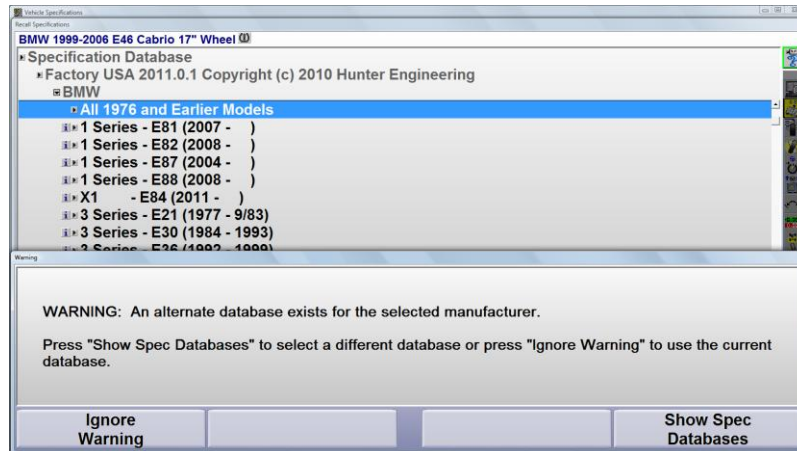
Vehicle Specifications
Recall Specifications
BMW 1999-2006 E46 Cabrio 17" Wheel
Specification Database
Factory USA 2011.0.1 Copyright (c) 2010 Hunter Engineering
BMW
All 1976 and Earlier Models
1 Series - E81 (2007 - )
1 Series - E82 (2008 - )
1 Series - E87 (2004 - )
1 Series - E88 (2008 - )
X1 - E84 (2011 - )
3 Series - E21 (1977 - 9/83)
3 Series - E30 (1984 - 1993)
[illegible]
Warning

WARNING: An alternate database exists for the selected manufacturer.

Press "Show Spec Databases" to select a different database or press "Ignore Warning" to use the current database.

Ignore Warning
Show Spec Databases